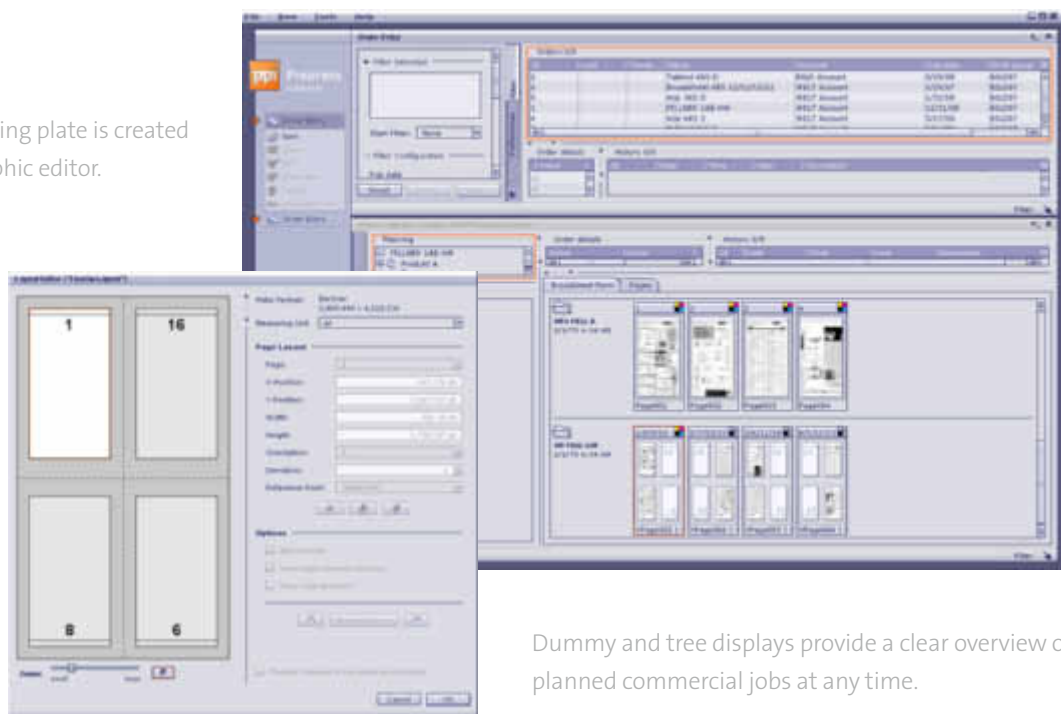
ing plate is created
phic editor.

File Area Tools Help

Order Entry

Filter (selected)

Order List

Start Filter: None

Filter Configuration

Order details

History 0/0

Planning

PILLARS 168 HH

Product A

Order details

History 0/0

Broadsheet form

Pages

Page001

Page002

Page003

Page004

1

16

8

6

Plate Format:

Measuring Unit:

Page Layout

Page

X-Position

Y-Position

Width

Height

Orientation

Direction

Options

Cancel

OK

Dummy and tree displays provide a clear overview o
planned commercial jobs at any time.